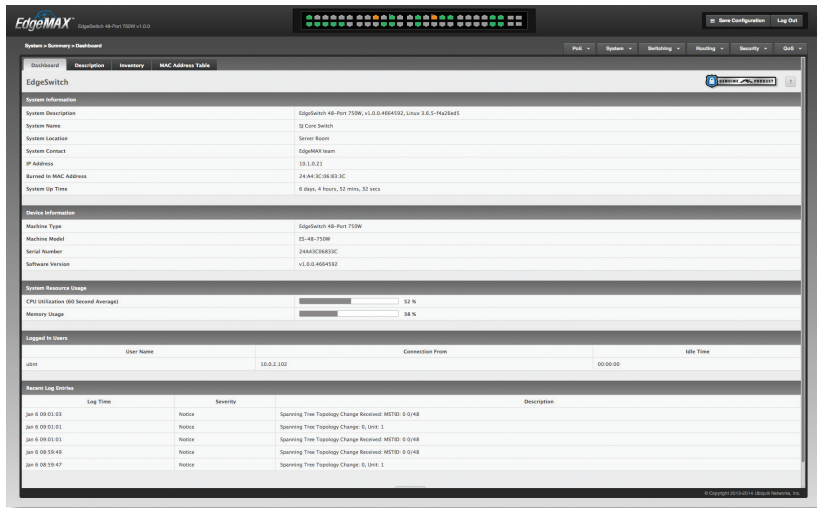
EdgeMAX EdgeSwitch 48-Port 750W v1.0.0

Save Configuration Log Out

System > Summary > Dashboard

PoE System Switching Routing Security QoS

Dashboard Description Inventory MAC Address Table

EdgeSwitch

GENUINE PRODUCT ?

System Information

| | |
|---|---|
| System Description | EdgeSwitch 48-Port 750W, v1.0.0.4664592, Linux 3.6.5-f4a26ed5 |
| System Name | SJ Core Switch |
| System Location | Server Room |
| System Contact | EdgeMAX team |
| IP Address | 10.1.0.21 |
| Burned In MAC Address | 24:A4:3C:06:83:3C |
| System Up Time | 6 days, 4 hours, 52 mins, 32 secs |

Device Information

| | |
|---|---|
| Machine Type | EdgeSwitch 48-Port 750W |
| Machine Model | ES-48-750W |
| Serial Number | 24A43C06833C |
| Software Version | v1.0.0.4664592 |

System Resource Usage

| | |
|---|---|
| CPU Utilization (60 Second Average) | 52 % |
| Memory Usage | 38 % |

Logged In Users

| User Name | Connection From | Idle Time |
|---|---|---|
| ubnt | 10.0.2.102 | 00:00:00 |

Recent Log Entries

| Log Time | Severity | Description |
|---|---|---|
| Jan 6 09:01:03 | Notice | Spanning Tree Topology Change Received: MSTID: 0 0/48 |
| Jan 6 09:01:01 | Notice | Spanning Tree Topology Change: 0, Unit: 1 |
| Jan 6 09:01:01 | Notice | Spanning Tree Topology Change Received: MSTID: 0 0/48 |
| Jan 6 08:59:49 | Notice | Spanning Tree Topology Change Received: MSTID: 0 0/48 |
| Jan 6 08:59:47 | Notice | Spanning Tree Topology Change: 0, Unit: 1 |

© Copyright 2013-2014 Ubiquiti Networks, Inc.